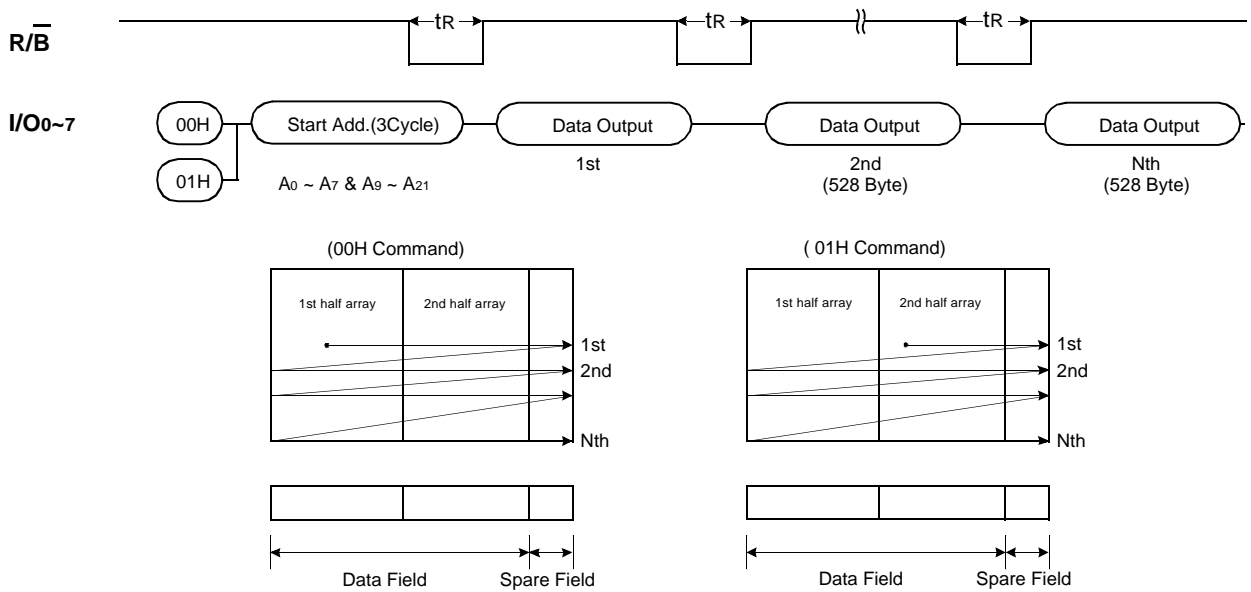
$R/\overline{B}$

$t_R$ $t_R$ $t_R$

$I/O_{0\sim7}$

00H

01H

Start Add.(3Cycle)

$A_0 \sim A_7$ & $A_9 \sim A_{21}$

Data Output

1st

Data Output

2nd
(528 Byte)

Data Output

Nth
(528 Byte)

(00H Command)

1st half array

2nd half array

1st

2nd

Nth

Data Field

Spare Field

( 01H Command)

1st half array

2nd half array

1st

2nd

Nth

Data Field

Spare Field